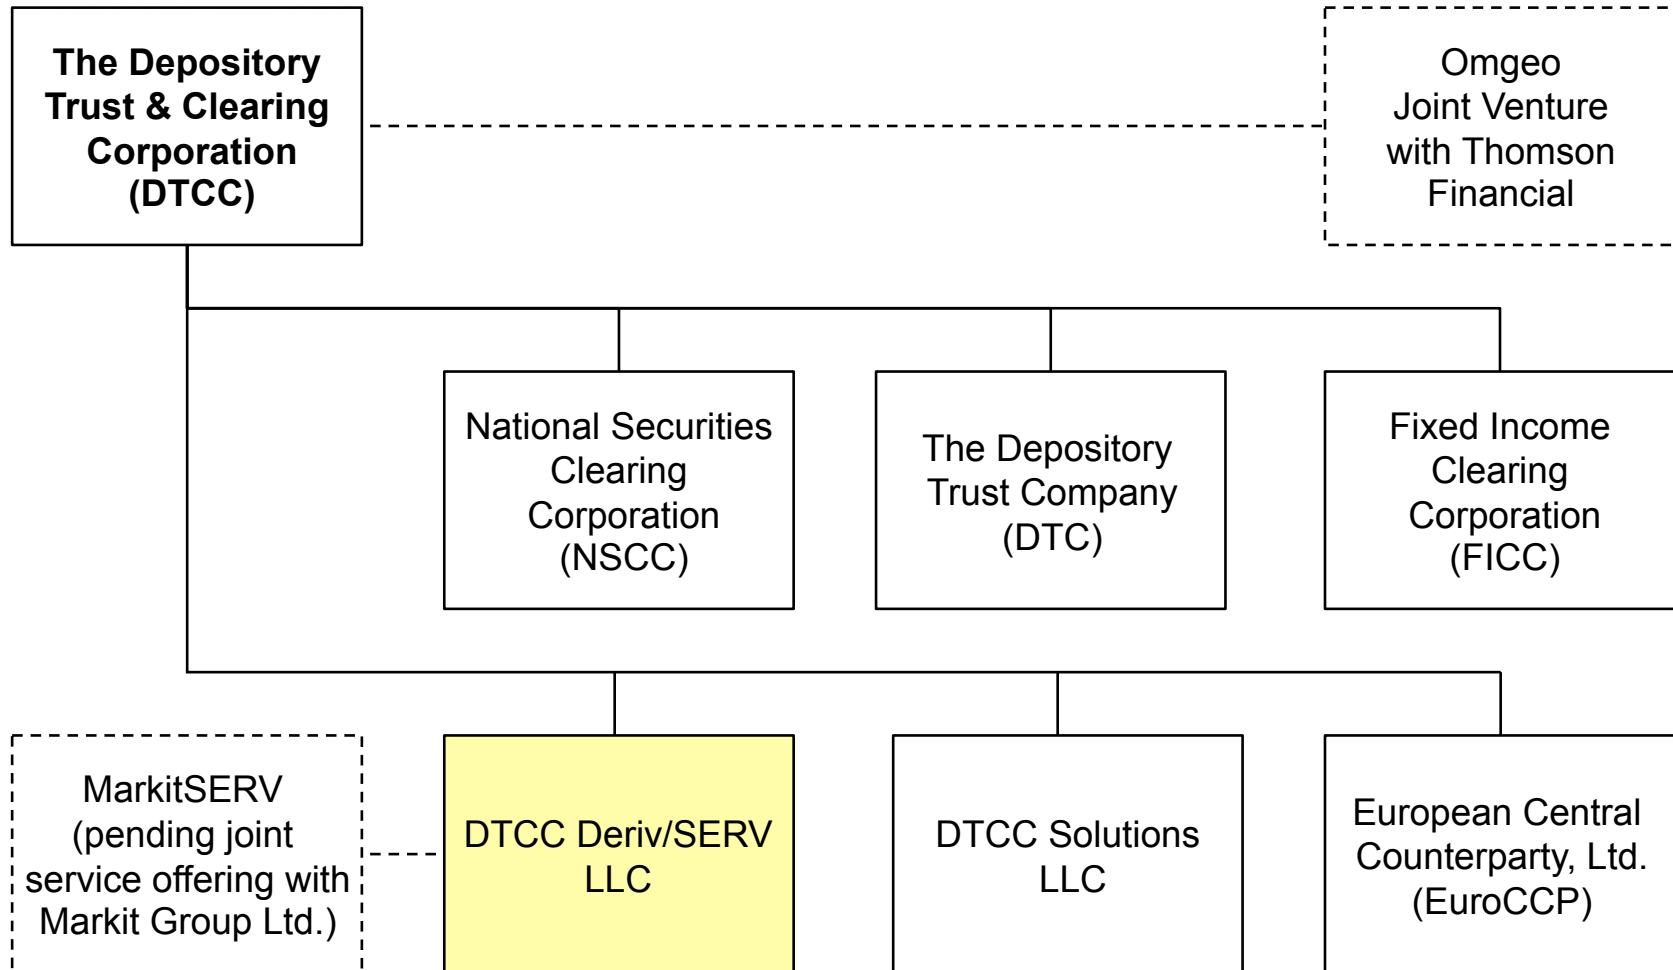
The Depository Trust & Clearing Corporation (DTCC)

Omgeo Joint Venture with Thomson Financial

National Securities Clearing Corporation (NSCC)

The Depository Trust Company (DTC)

Fixed Income Clearing Corporation (FICC)

MarkitSERV (pending joint service offering with Markit Group Ltd.)

DTCC Deriv/SERV LLC

DTCC Solutions LLC

European Central Counterparty, Ltd. (EuroCCP)